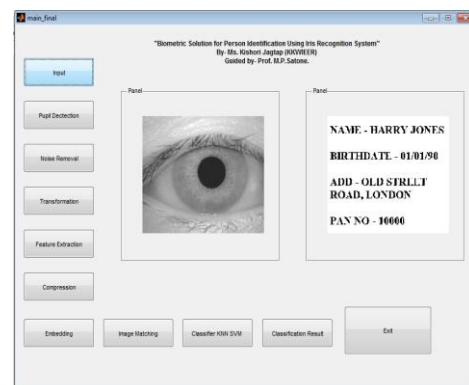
main_final

"Biometric Solution for Person Identification Using Iris Recognition System"
By- Ms. Kishori Jagtap (KKWIEER)
Guided by- Prof. M.P.Satone.

Input

Pupil Dectection

Noise Removal

Transformation

Feature Extraction

Compression

Panel

Panel

NAME - HARRY JONES

BIRTHDATE - 01/01/90

ADD - OLD STREET ROAD, LONDON

PAN NO - 10000

Embedding

Image Matching

Classifier KNN SVM

Classification Result

Exit